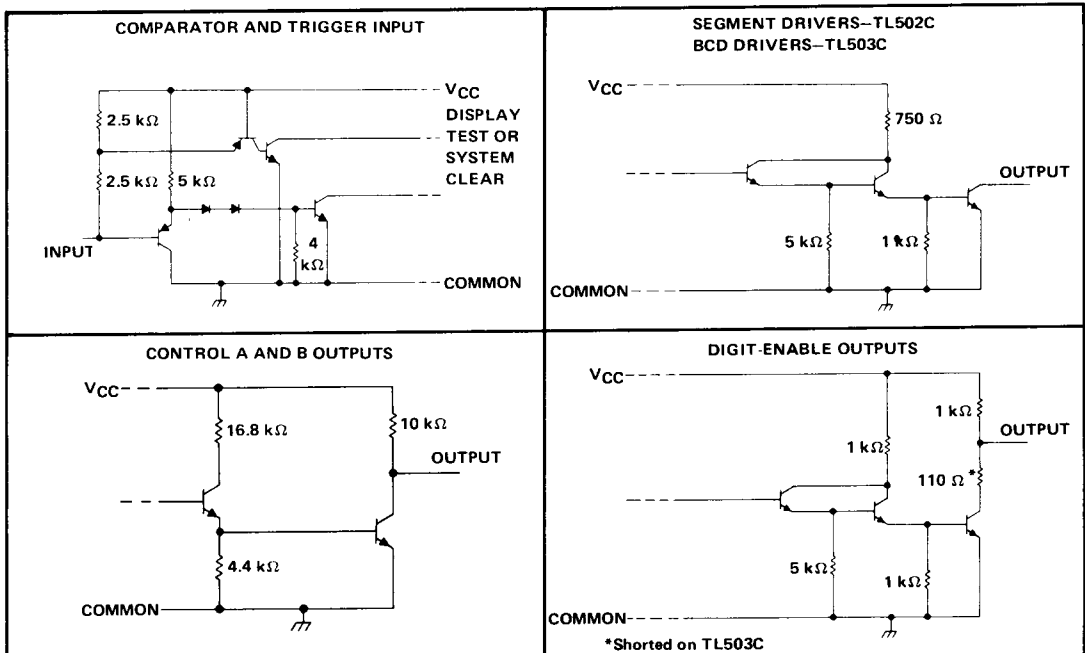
COMPARATOR AND TRIGGER INPUT

$V_{CC}$
DISPLAY TEST OR SYSTEM CLEAR
2.5 kΩ
2.5 kΩ
5 kΩ
4 kΩ
INPUT
COMMON

SEGMENT DRIVERS–TL502C
BCD DRIVERS–TL503C

$V_{CC}$
750 Ω
OUTPUT
5 kΩ
1 kΩ
COMMON

CONTROL A AND B OUTPUTS

$V_{CC}$
16.8 kΩ
10 kΩ
OUTPUT
4.4 kΩ
COMMON

DIGIT-ENABLE OUTPUTS

$V_{CC}$
1 kΩ
OUTPUT
1 kΩ
110 Ω*
5 kΩ
1 kΩ
COMMON
*Shorted on TL503C